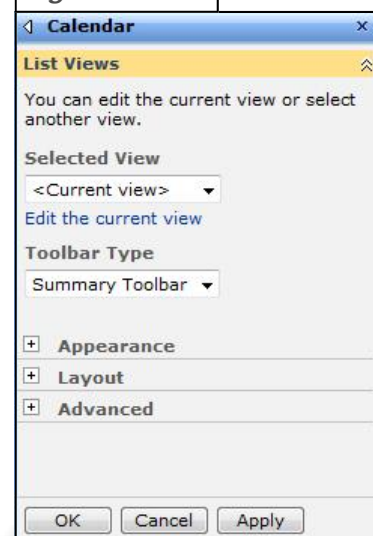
Calendar ×

List Views

You can edit the current view or select another view.

Selected View

<Current view>

Edit the current view

Toolbar Type

Summary Toolbar

+ Appearance

+ Layout

+ Advanced

OK Cancel Apply